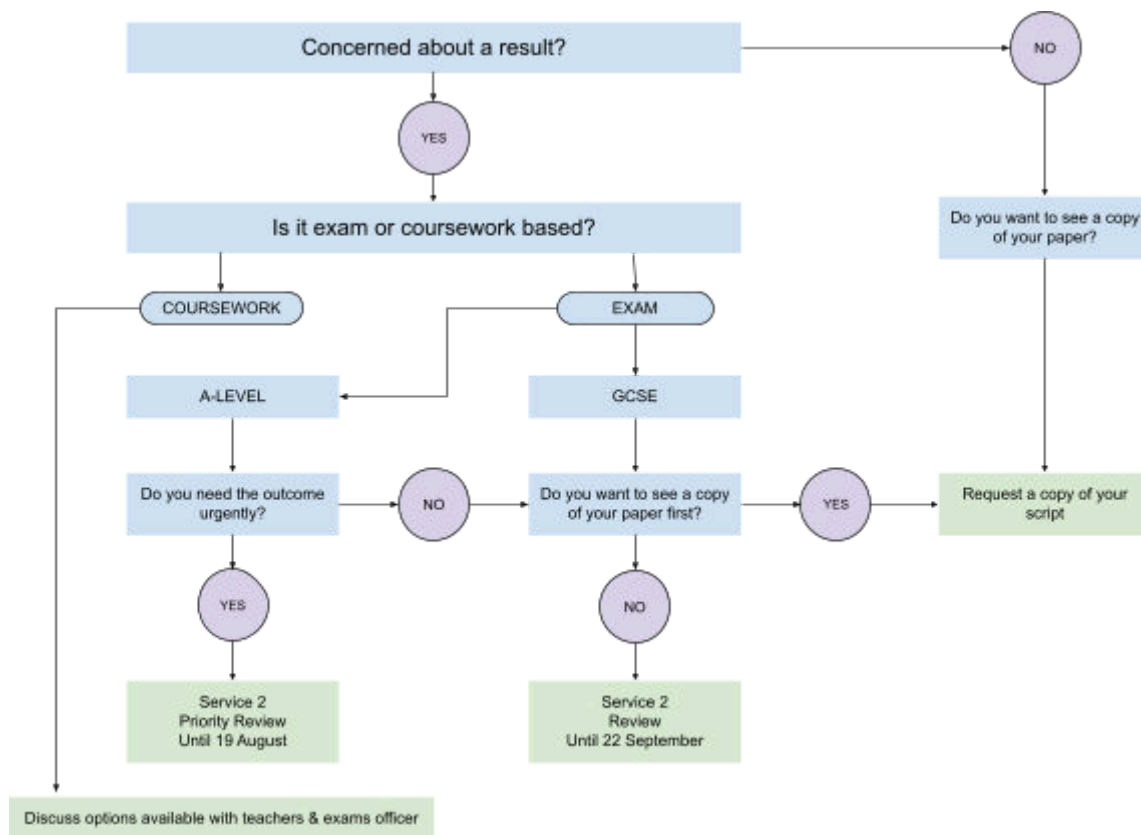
Concerned about a result?

NO

YES

Is it exam or coursework based?

Do you want to see a copy of your paper?

COURSEWORK

EXAM

A-LEVEL

GCSE

Do you need the outcome urgently?

NO

Do you want to see a copy of your paper first?

YES

Request a copy of your script

YES

NO

Service 2
Priority Review
Until 19 August

Service 2
Review
Until 22 September

Discuss options available with teachers & exams officer